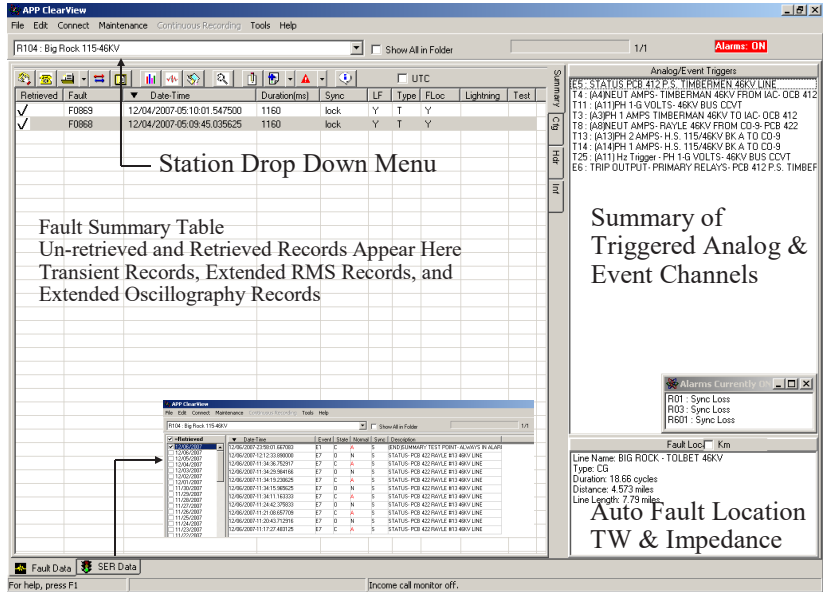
APP ClearView

File Edit Connect Maintenance Continuous Recording Tools Help

R104 : Big Rock 115-46KV

Show All in Folder

1/1

Alarms: ON

UTC

| Retrieved | Fault | Date-Time | Duration(ms) | Sync | LF | Type | FLoc | Lightning | Test |
|---|---|---|---|---|---|---|---|---|---|
| ✓ | F0869 | 12/04/2007-05:10:01.547500 | 1160 | lock | Y | T | Y | | |
| ✓ | F0868 | 12/04/2007-05:09:45.035625 | 1160 | lock | Y | T | Y | | |

Station Drop Down Menu

Fault Summary Table
Un-retrieved and Retrieved Records Appear Here
Transient Records, Extended RMS Records, and
Extended Oscillography Records

Summary

Cfg

Hdr

Inf

Analog/Event Triggers

E5 : STATUS PCB 412 P.S. TIMBERMEN 46KV LINE
T4 : (A4)NEUT AMPS- TIMBERMAN 46KV FROM IAC- OCB 412
T11 : (A11)PH 1-G VOLTS- 46KV BUS CCVT
T3 : (A3)PH 1 AMPS TIMBERMAN 46KV TO IAC- OCB 412
T8 : (A8)NEUT AMPS- RAYLE 46KV FROM CO-9- PCB 422
T13 : (A13)PH 2 AMPS- H.S. 115/46KV BK A TO CO-9
T14 : (A14)PH 1 AMPS- H.S. 115/46KV BK A TO CO-9
T25 : (A11) Hz Trigger - PH 1-G VOLTS- 46KV BUS CCVT
E6 : TRIP OUTPUT- PRIMARY RELAYS- PCB 412 P.S. TIMBER

Summary of
Triggered Analog &
Event Channels

Alarms Currently ON

R01 : Sync Loss
R03 : Sync Loss
R601 : Sync Loss

Fault Loc Km

Line Name: BIG ROCK - TOLBET 46KV
Type: CG
Duration: 18.66 cycles
Distance: 4.573 miles
Line Length: 7.79 miles

Auto Fault Location
TW & Impedance

APP ClearView
File Edit Connect Maintenance Continuous Recording Tools Help
R104 : Big Rock 115-46KV
Show All in Folder
1/1

| Retrieved | Date-Time | Event | State | Normal | Sync | Description |
|---|---|---|---|---|---|---|
| 12/06/2007 | 12/06/2007-23:58:01.667083 | E1 | C | A | S | END SUMMARY TEST POINT- ALWAYS IN ALARM |
| 12/05/2007 | 12/06/2007-12:12:33.098000 | E7 | O | N | S | STATUS- PCB 422 RAYLE #13 46KV LINE |
| 12/04/2007 | 12/06/2007-11:34:36.752917 | E7 | C | A | S | STATUS- PCB 422 RAYLE #13 46KV LINE |
| 12/03/2007 | 12/06/2007-11:34:29.984166 | E7 | O | N | S | STATUS- PCB 422 RAYLE #13 46KV LINE |
| 12/02/2007 | 12/06/2007-11:34:19.238625 | E7 | C | A | S | STATUS- PCB 422 RAYLE #13 46KV LINE |
| 12/01/2007 | 12/06/2007-11:34:15.985625 | E7 | O | N | S | STATUS- PCB 422 RAYLE #13 46KV LINE |
| 11/30/2007 | 12/06/2007-11:34:11.163333 | E7 | C | A | S | STATUS- PCB 422 RAYLE #13 46KV LINE |
| 11/29/2007 | 12/06/2007-11:24:42.379833 | E7 | O | N | S | STATUS- PCB 422 RAYLE #13 46KV LINE |
| 11/28/2007 | 12/06/2007-11:21:08.657709 | E7 | C | A | S | STATUS- PCB 422 RAYLE #13 46KV LINE |
| 11/27/2007 | 12/06/2007-11:20:43.712916 | E7 | O | N | S | STATUS- PCB 422 RAYLE #13 46KV LINE |
| 11/26/2007 | 12/06/2007-11:17:27.483125 | E7 | C | A | S | STATUS- PCB 422 RAYLE #13 46KV LINE |
| 11/25/2007 | | | | | | |
| 11/24/2007 | | | | | | |
| 11/23/2007 | | | | | | |
| 11/22/2007 | | | | | | |

Fault Data | SER Data

For help, press F1

Income call monitor off.